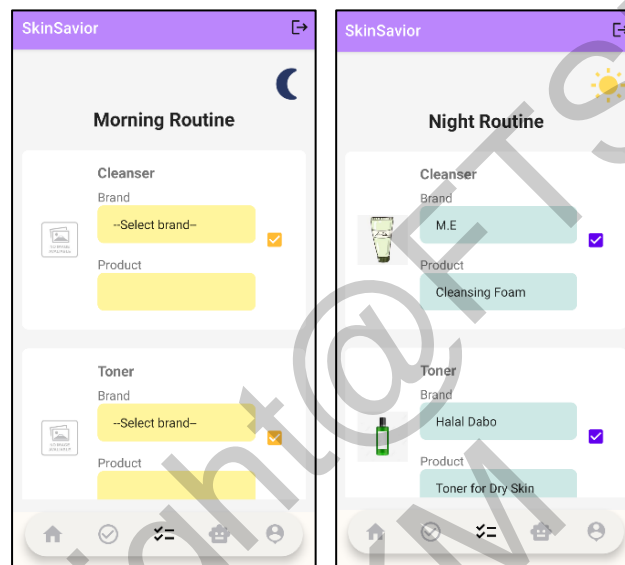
SkinSavior

Morning Routine

Cleanser
Brand
--Select brand--
Product

Toner
Brand
--Select brand--
Product

SkinSavior

Night Routine

Cleanser
Brand
M.E
Product
Cleansing Foam

Toner
Brand
Halal Dabo
Product
Toner for Dry Skin